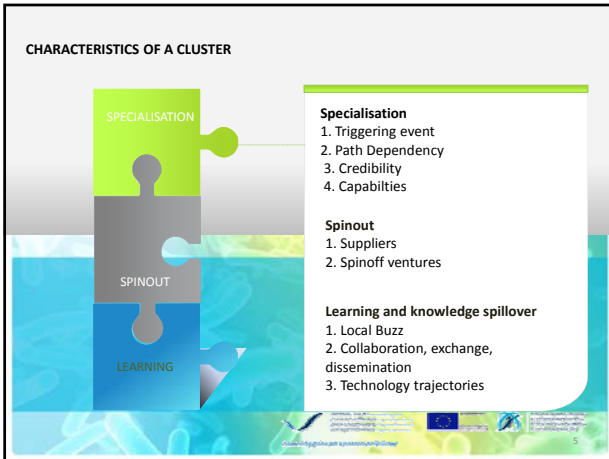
CHARACTERISTICS OF A CLUSTER

SPECIALISATION

SPINOUT

LEARNING

Specialisation
1. Triggering event
2. Path Dependency
3. Credibility
4. Capabilties

Spinout
1. Suppliers
2. Spinoff ventures

Learning and knowledge spillover
1. Local Buzz
2. Collaboration, exchange, dissemination
3. Technology trajectories

5